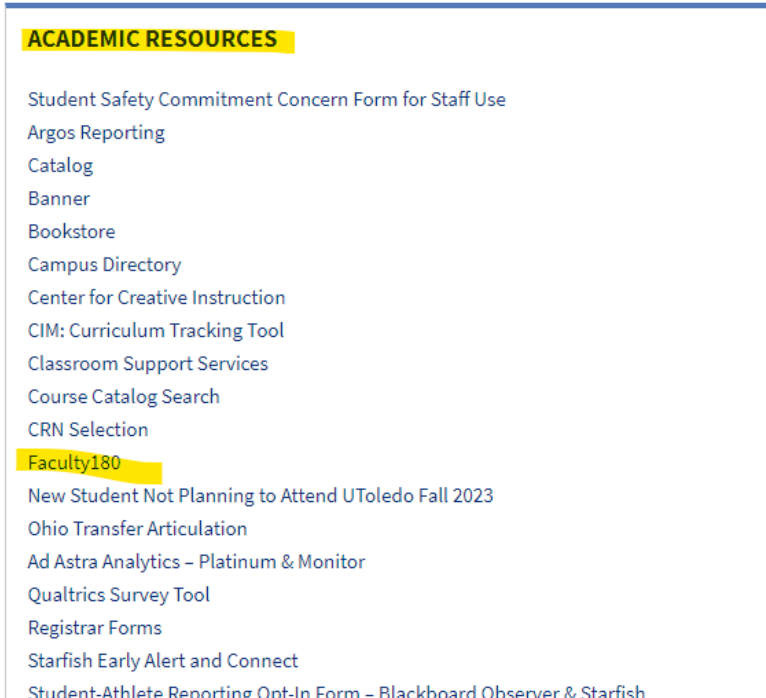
ACADEMIC RESOURCES

Student Safety Commitment Concern Form for Staff Use
Argos Reporting
Catalog
Banner
Bookstore
Campus Directory
Center for Creative Instruction
CIM: Curriculum Tracking Tool
Classroom Support Services
Course Catalog Search
CRN Selection
Faculty180
New Student Not Planning to Attend UToledo Fall 2023
Ohio Transfer Articulation
Ad Astra Analytics – Platinum & Monitor
Qualtrics Survey Tool
Registrar Forms
Starfish Early Alert and Connect
Student-Athlete Reporting Opt-In Form – Blackboard Observer & Starfish